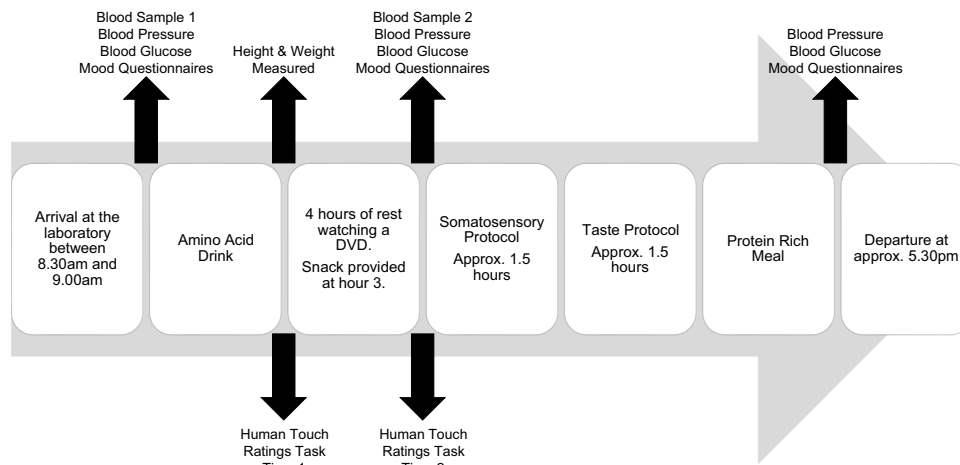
Blood Sample 1
Blood Pressure
Blood Glucose
Mood Questionnaires

Height & Weight
Measured

Blood Sample 2
Blood Pressure
Blood Glucose
Mood Questionnaires

Blood Pressure
Blood Glucose
Mood Questionnaires

Arrival at the laboratory between 8.30am and 9.00am

Amino Acid Drink

4 hours of rest watching a DVD.

Snack provided at hour 3.

Somatosensory Protocol

Approx. 1.5 hours

Taste Protocol

Approx. 1.5 hours

Protein Rich Meal

Departure at approx. 5.30pm

Human Touch
Ratings Task
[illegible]

Human Touch
Ratings Task
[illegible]